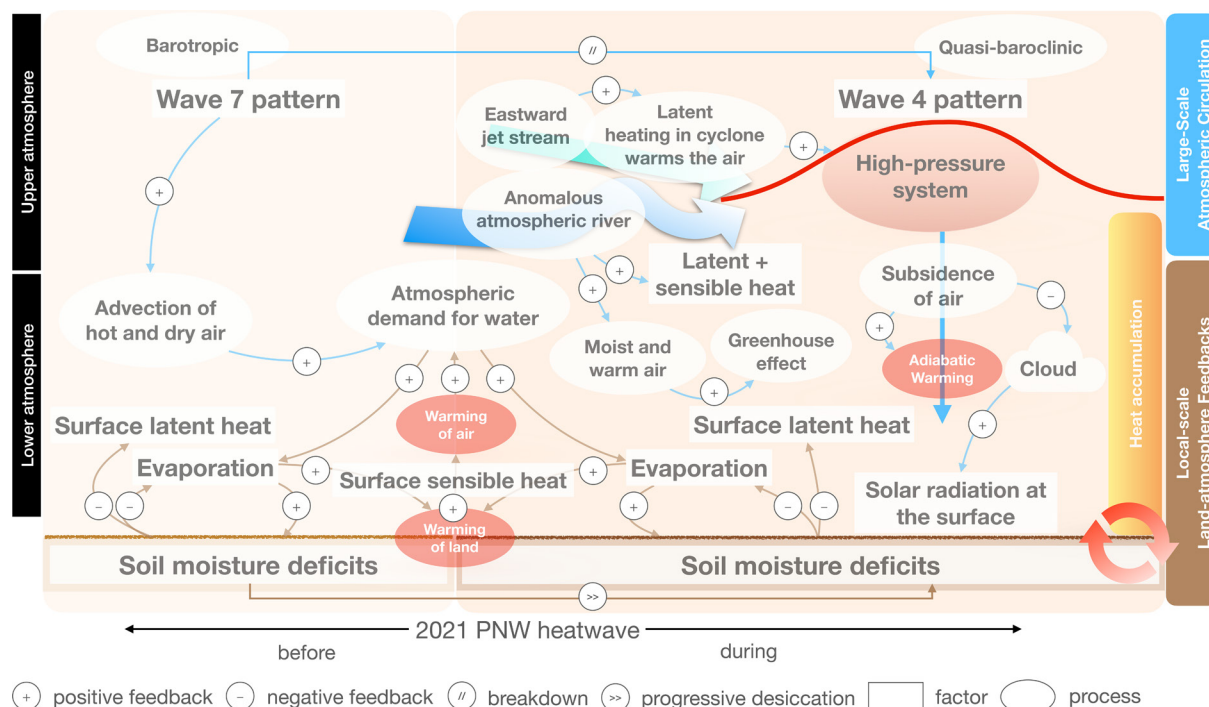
Upper atmosphere

Lower atmosphere

Barotropic

//

Quasi-baroclinic

Wave 7 pattern

+

Eastward jet stream

Latent heating in cyclone warms the air

+

Wave 4 pattern

High-pressure system

+

Anomalous atmospheric river

+

Latent + sensible heat

+

Subsidence of air

−

Advection of hot and dry air

+

Atmospheric demand for water

Moist and warm air

Greenhouse effect

+

Adiabatic Warming

Cloud

+

+ + +

+

Warming of air

Surface latent heat

Surface latent heat

+

Evaporation

+

Surface sensible heat

+

Evaporation

Solar radiation at the surface

− −

+

+

Warming of land

+

− −

Soil moisture deficits

Soil moisture deficits

>>

Large-Scale Atmospheric Circulation

Heat accumulation

Local-scale Land-atmosphere Feedbacks

2021 PNW heatwave

before

during

+ positive feedback − negative feedback // breakdown >> progressive desiccation factor process